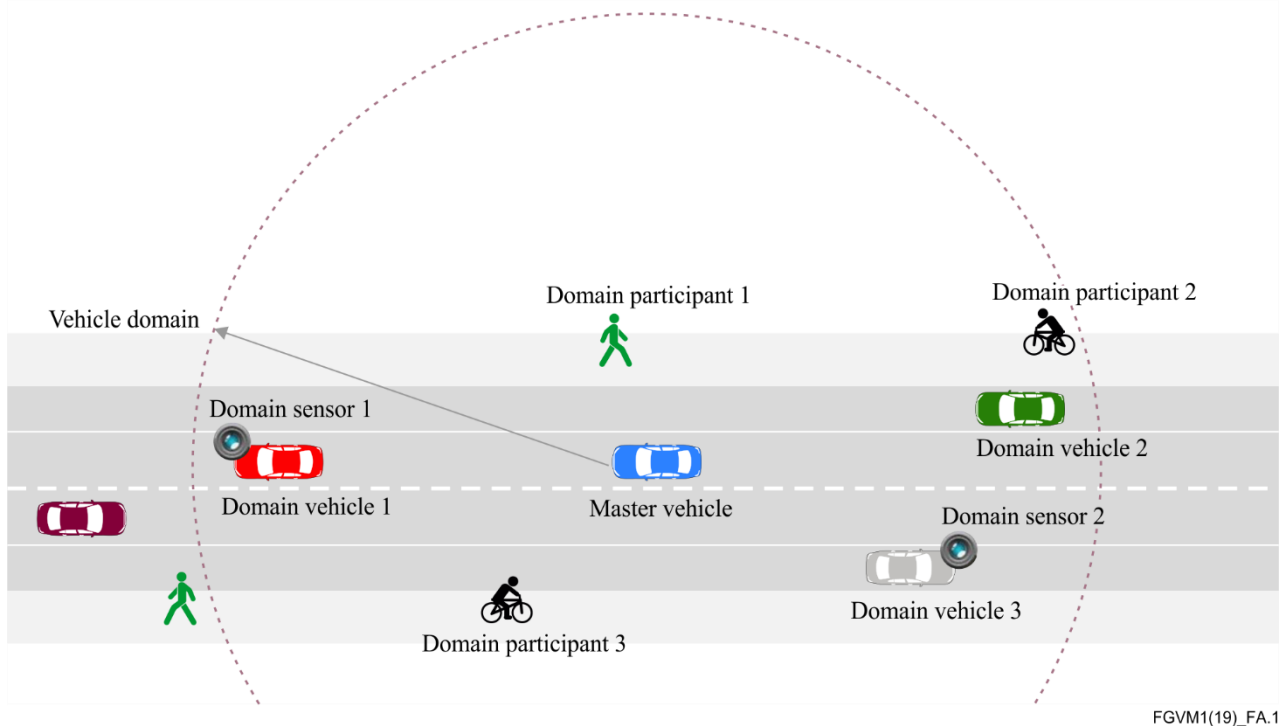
Domain participant 1

Domain participant 2

Vehicle domain

Domain sensor 1

Domain vehicle 2

Domain vehicle 1

Master vehicle

Domain sensor 2

Domain vehicle 3

Domain participant 3

FGVM1(19)_FA.1